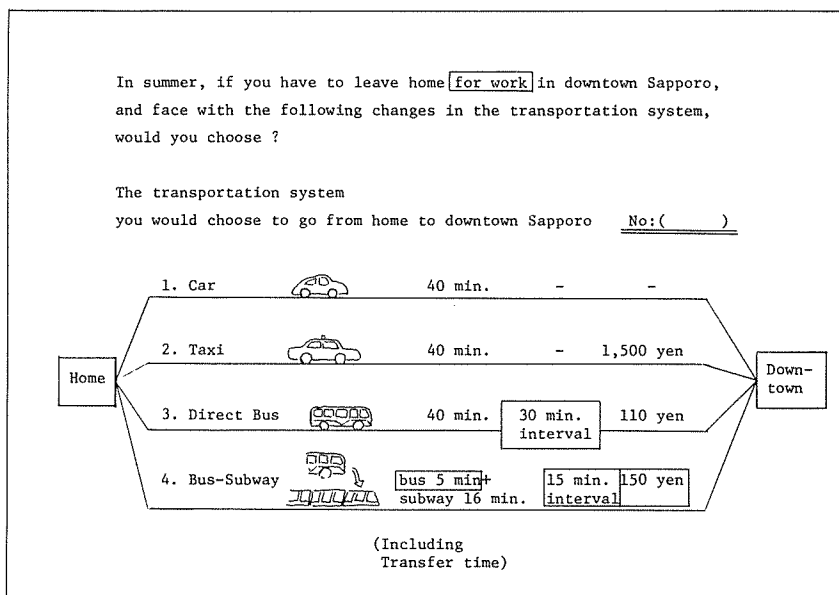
In summer, if you have to leave home for work in downtown Sapporo, and face with the following changes in the transportation system, would you choose ?

The transportation system
you would choose to go from home to downtown Sapporo No:( )

Home

1. Car 40 min. - -

2. Taxi 40 min. - 1,500 yen

3. Direct Bus 40 min. 30 min. interval 110 yen

4. Bus-Subway bus 5 min+ subway 16 min. 15 min. interval 150 yen

Down-town

(Including Transfer time)